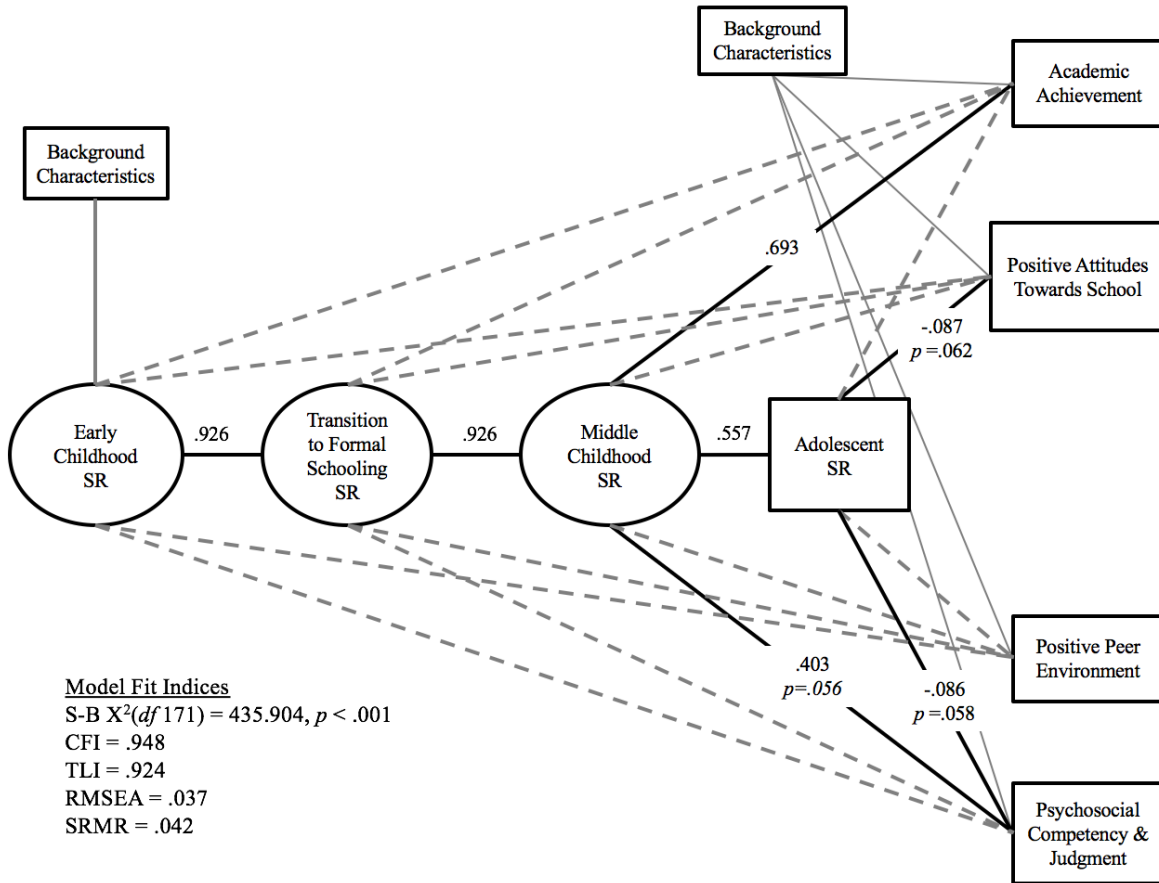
Background Characteristics

Academic Achievement

Background Characteristics

Positive Attitudes Towards School

.693

-.087
$p$ =.062

Early Childhood SR

.926

Transition to Formal Schooling SR

.926

Middle Childhood SR

.557

Adolescent SR

Positive Peer Environment

.403
$p$=.056

-.086
$p$ =.058

Model Fit Indices
S-B $X^2$($df$ 171) = 435.904, $p$ < .001
CFI = .948
TLI = .924
RMSEA = .037
SRMR = .042

Psychosocial Competency & Judgment